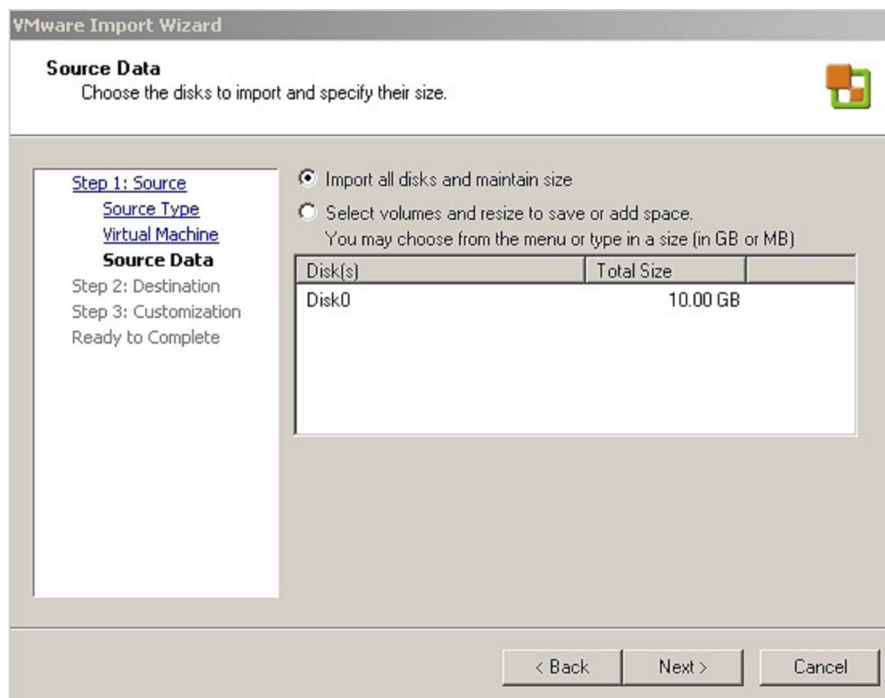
VMware Import Wizard

Source Data
Choose the disks to import and specify their size.

Step 1: Source
Source Type
Virtual Machine
Source Data
Step 2: Destination
Step 3: Customization
Ready to Complete

Import all disks and maintain size

Select volumes and resize to save or add space.
You may choose from the menu or type in a size (in GB or MB)

| Disk(s) | Total Size |
|---|---|
| Disk0 | 10.00 GB |

< Back
Next >
Cancel